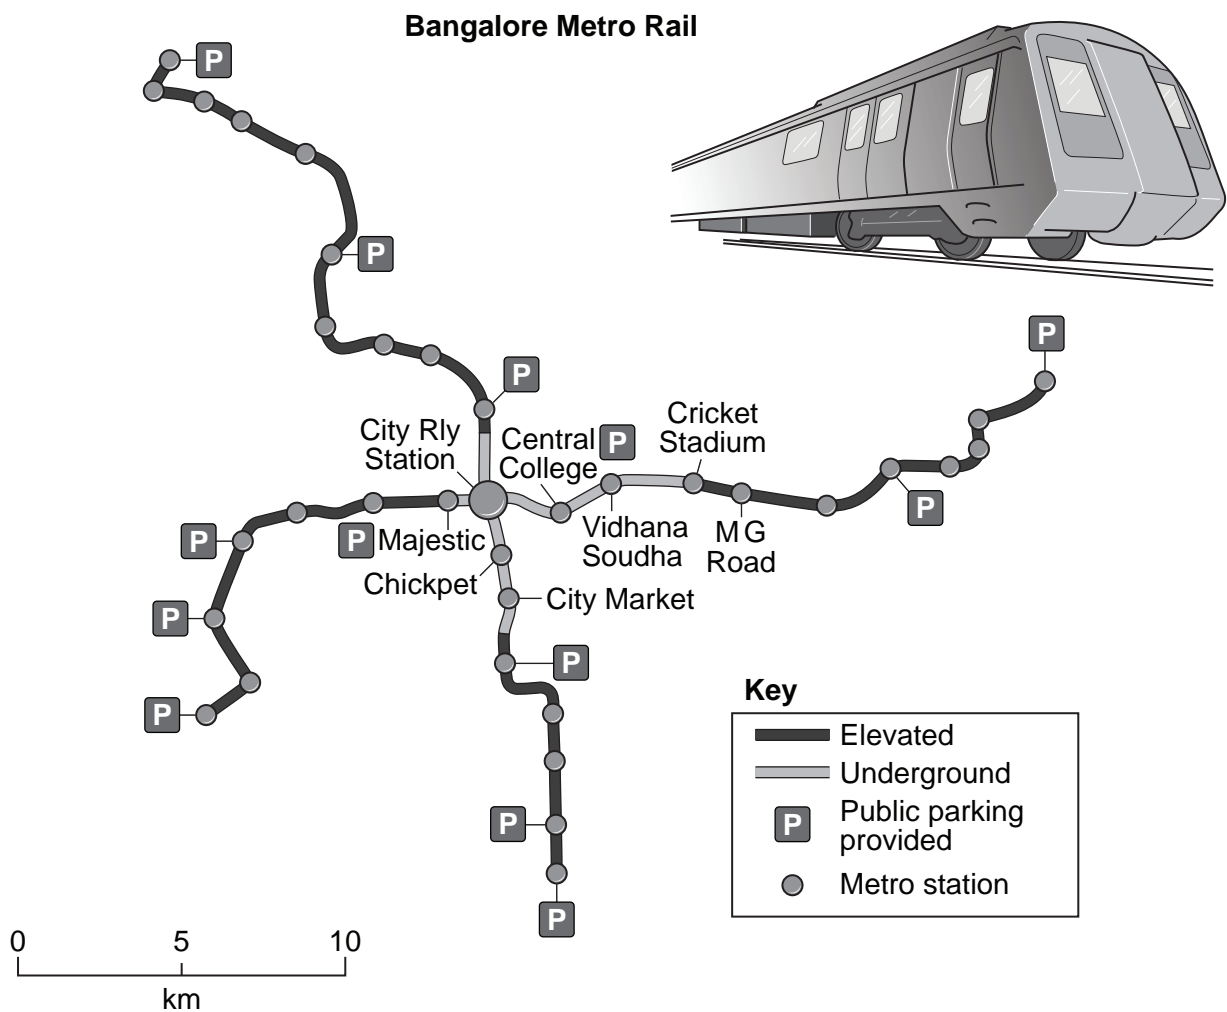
Bangalore Metro Rail

P

P

P

P

City Rly Station

Central College

P

Cricket Stadium

P

P

Majestic

Vidhana Soudha

M G Road

P

Chickpet

City Market

P

P

P

P

P

P

Key

Elevated

Underground

P Public parking provided

Metro station

0 5 10

km